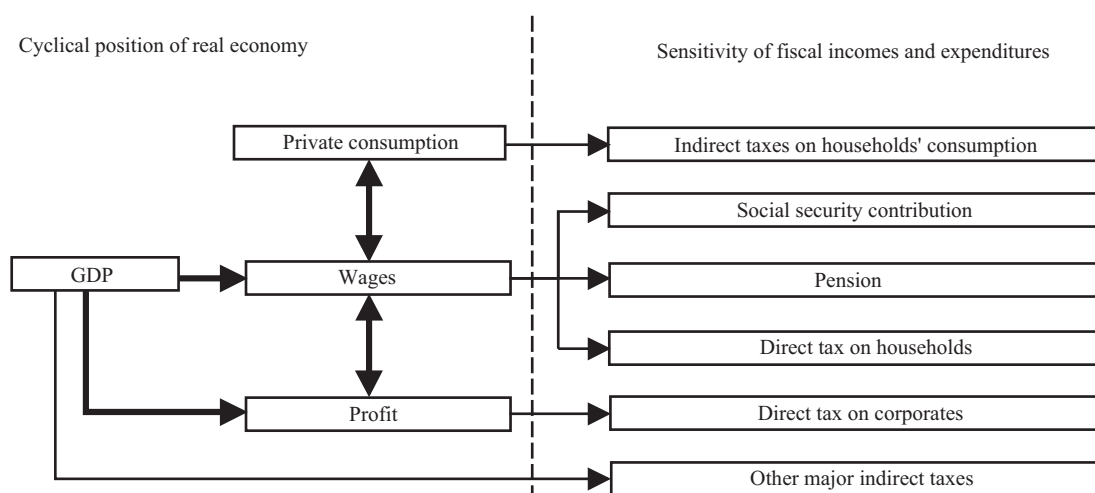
Cyclical position of real economy

Sensitivity of fiscal incomes and expenditures

Private consumption

Indirect taxes on households' consumption

Social security contribution

GDP

Wages

Pension

Direct tax on households

Profit

Direct tax on corporates

Other major indirect taxes